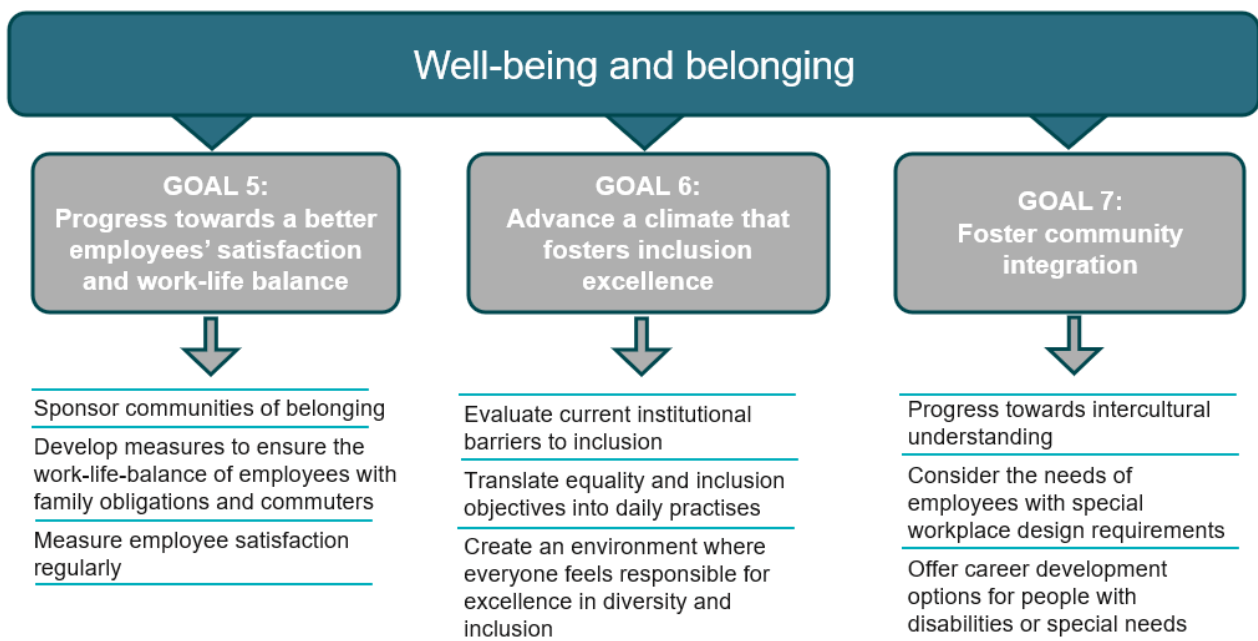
Well-being and belonging

GOAL 5:
Progress towards a better employees' satisfaction and work-life balance

Sponsor communities of belonging

Develop measures to ensure the work-life-balance of employees with family obligations and commuters

Measure employee satisfaction regularly

GOAL 6:
Advance a climate that fosters inclusion excellence

Evaluate current institutional barriers to inclusion

Translate equality and inclusion objectives into daily practises

Create an environment where everyone feels responsible for excellence in diversity and inclusion

GOAL 7:
Foster community integration

Progress towards intercultural understanding

Consider the needs of employees with special workplace design requirements

Offer career development options for people with disabilities or special needs